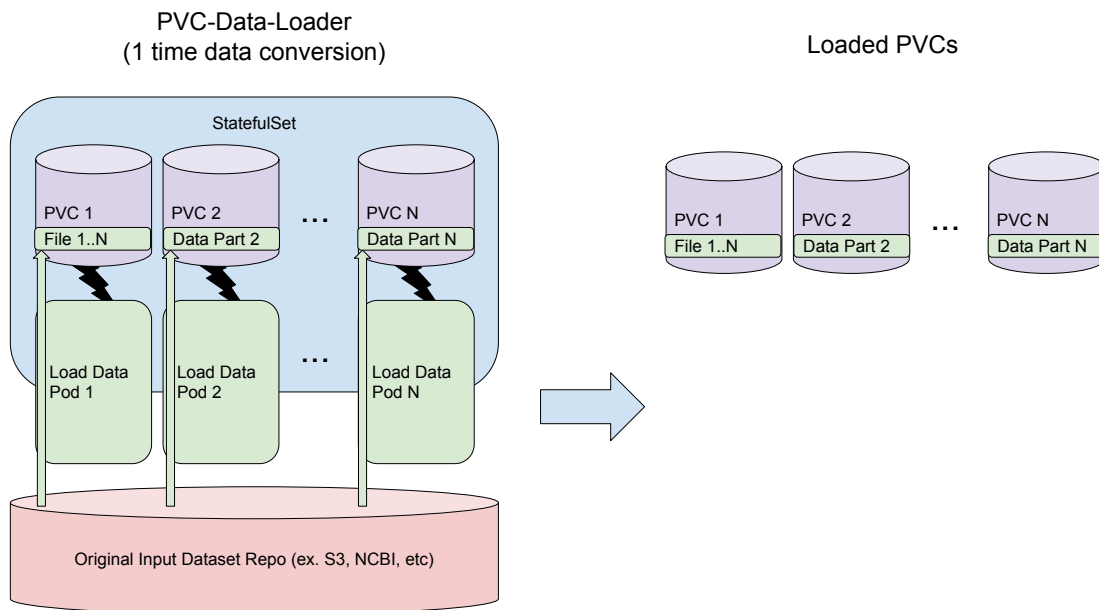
PVC-Data-Loader
(1 time data conversion)

StatefulSet

PVC 1
File 1..N

PVC 2
Data Part 2

...

PVC N
Data Part N

Load Data Pod 1

Load Data Pod 2

...

Load Data Pod N

Original Input Dataset Repo (ex. S3, NCBI, etc)

Loaded PVCs

PVC 1
File 1..N

PVC 2
Data Part 2

...

PVC N
Data Part N